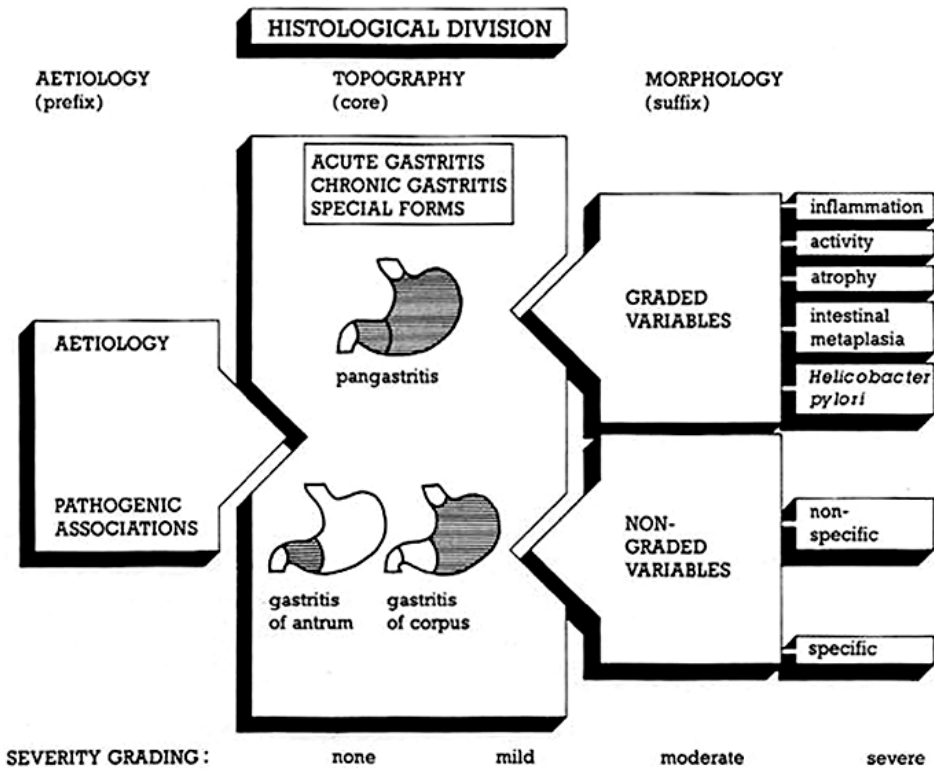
HISTOLOGICAL DIVISION

AETIOLOGY
(prefix)

TOPOGRAPHY
(core)

MORPHOLOGY
(suffix)

ACUTE GASTRITIS
CHRONIC GASTRITIS
SPECIAL FORMS

pangastritis

gastritis of antrum

gastritis of corpus

AETIOLOGY

PATHOGENIC ASSOCIATIONS

GRADED VARIABLES

inflammation

activity

atrophy

intestinal metaplasia

Helicobacter pylori

NON-GRADED VARIABLES

non-specific

specific

SEVERITY GRADING: none mild moderate severe